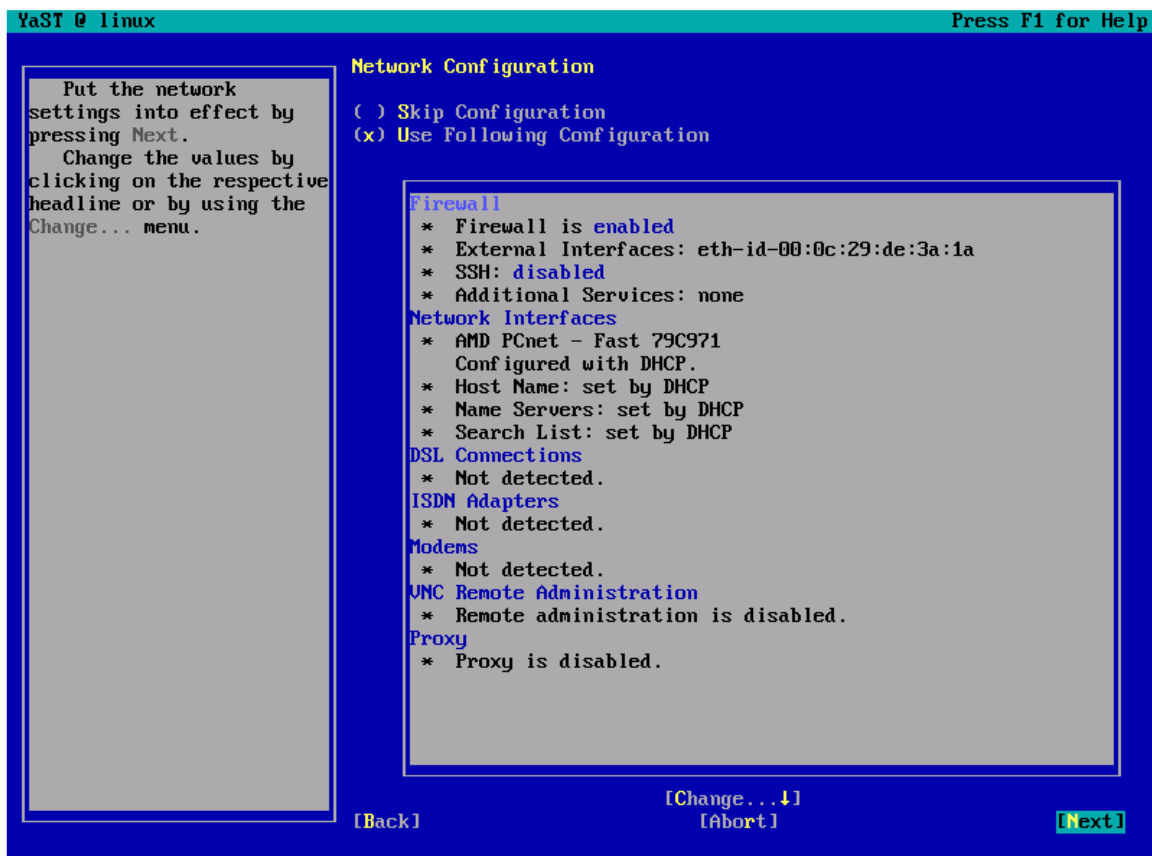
YaST @ linux

Press F1 for Help

Put the network settings into effect by pressing Next.
Change the values by clicking on the respective headline or by using the Change... menu.

Network Configuration

( ) Skip Configuration
(x) Use Following Configuration

Firewall
* Firewall is enabled
* External Interfaces: eth-id-00:0c:29:de:3a:1a
* SSH: disabled
* Additional Services: none
Network Interfaces
* AMD PCnet - Fast 79C971
Configured with DHCP.
* Host Name: set by DHCP
* Name Servers: set by DHCP
* Search List: set by DHCP
DSL Connections
* Not detected.
ISDN Adapters
* Not detected.
Modems
* Not detected.
VNC Remote Administration
* Remote administration is disabled.
Proxy
* Proxy is disabled.

[Change...↓]
[Back]
[Abort]
[Next]